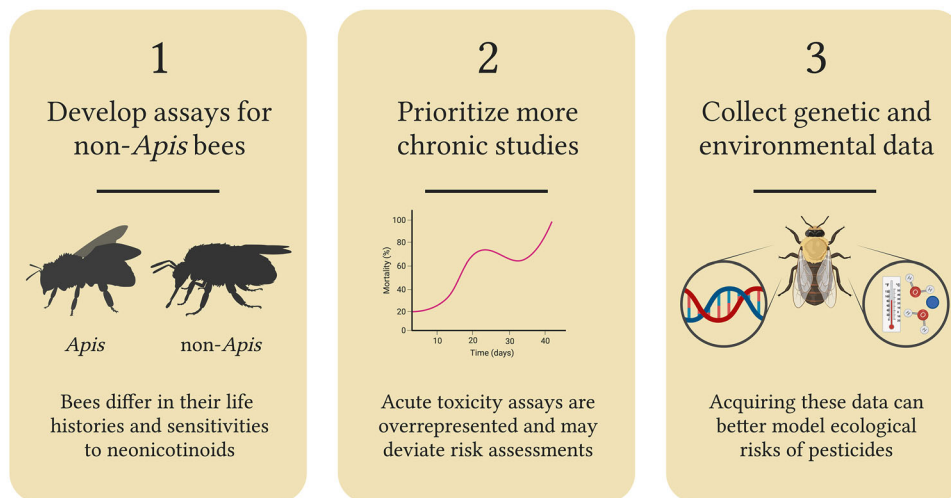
1

Develop assays for non-*Apis* bees

*Apis*

non-*Apis*

Bees differ in their life histories and sensitivities to neonicotinoids

2

Prioritize more chronic studies

100
80
60
40
20
0
Mortality (%)
10
20
30
40
Time (days)

Acute toxicity assays are overrepresented and may deviate risk assessments

3

Collect genetic and environmental data

Acquiring these data can better model ecological risks of pesticides